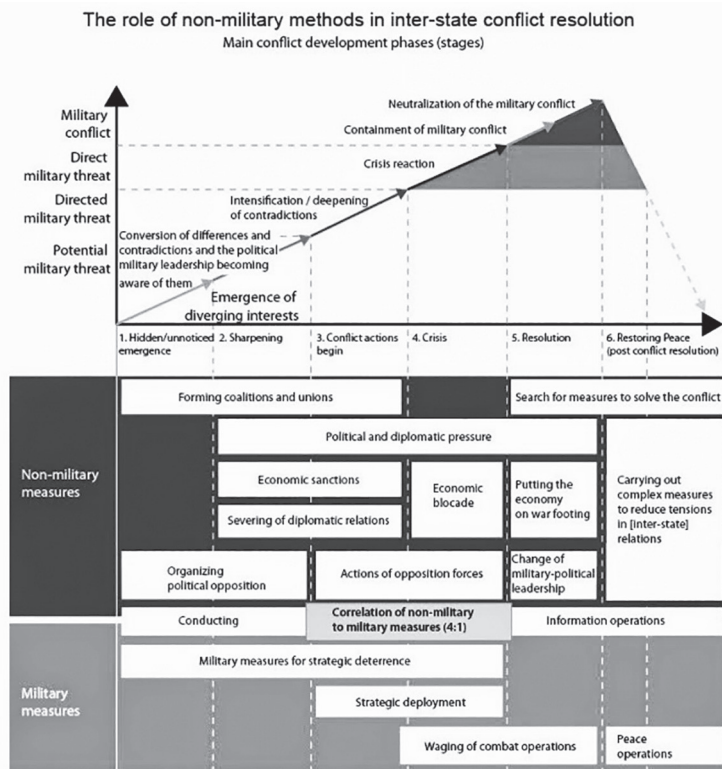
The role of non-military methods in inter-state conflict resolution

Main conflict development phases (stages)

Military conflict

Direct military threat

Directed military threat

Potential military threat

Neutralization of the military conflict

Containment of military conflict

Crisis reaction

Intensification / deepening of contradictions

Conversion of differences and contradictions and the political military leadership becoming aware of them

Emergence of diverging interests

1. Hidden/unnoticed emergence

2. Sharpening

3. Conflict actions begin

4. Crisis

5. Resolution

6. Restoring Peace (post conflict resolution)

Non-military measures

Forming coalitions and unions

Search for measures to solve the conflict

Political and diplomatic pressure

Economic sanctions

Economic blocade

Putting the economy on war footing

Carrying out complex measures to reduce tensions in [inter-state] relations

Severing of diplomatic relations

Organizing political opposition

Actions of opposition forces

Change of military-political leadership

Conducting

Correlation of non-military to military measures (4:1)

Information operations

Military measures

Military measures for strategic deterrence

Strategic deployment

Waging of combat operations

Peace operations